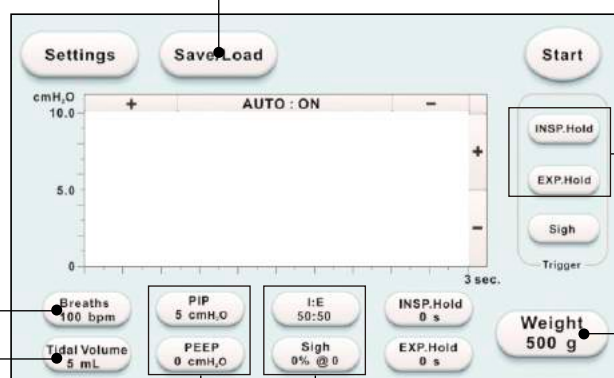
Settings

Save/Load

Start

$cmH_2O$

10.0

+

AUTO : ON

−

5.0

0

+

−

3 sec.

INSP.Hold

EXP.Hold

Sigh

Trigger

Breaths
100 bpm

Tidal Volume
5 mL

PIP
5 $cmH_2O$

PEEP
0 $cmH_2O$

I:E
50:50

Sigh
0% @ 0

INSP.Hold
0 s

EXP.Hold
0 s

Weight
500 g